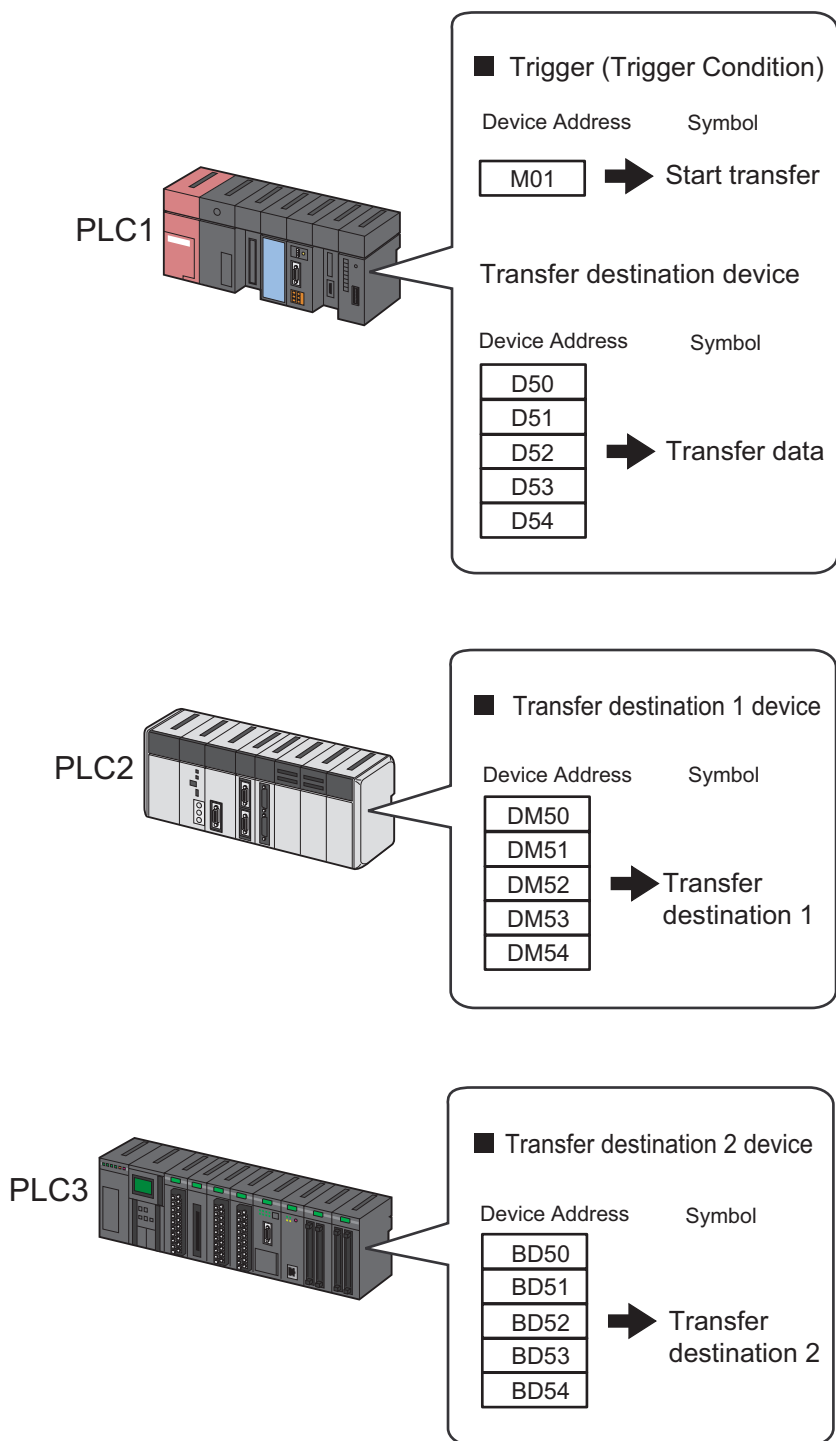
PLC1

■ Trigger (Trigger Condition)

Device Address Symbol

M01 Start transfer

Transfer destination device

Device Address Symbol

D50
D51
D52
D53
D54

Transfer data

PLC2

■ Transfer destination 1 device

Device Address Symbol

DM50
DM51
DM52
DM53
DM54

Transfer destination 1

PLC3

■ Transfer destination 2 device

Device Address Symbol

BD50
BD51
BD52
BD53
BD54

Transfer destination 2